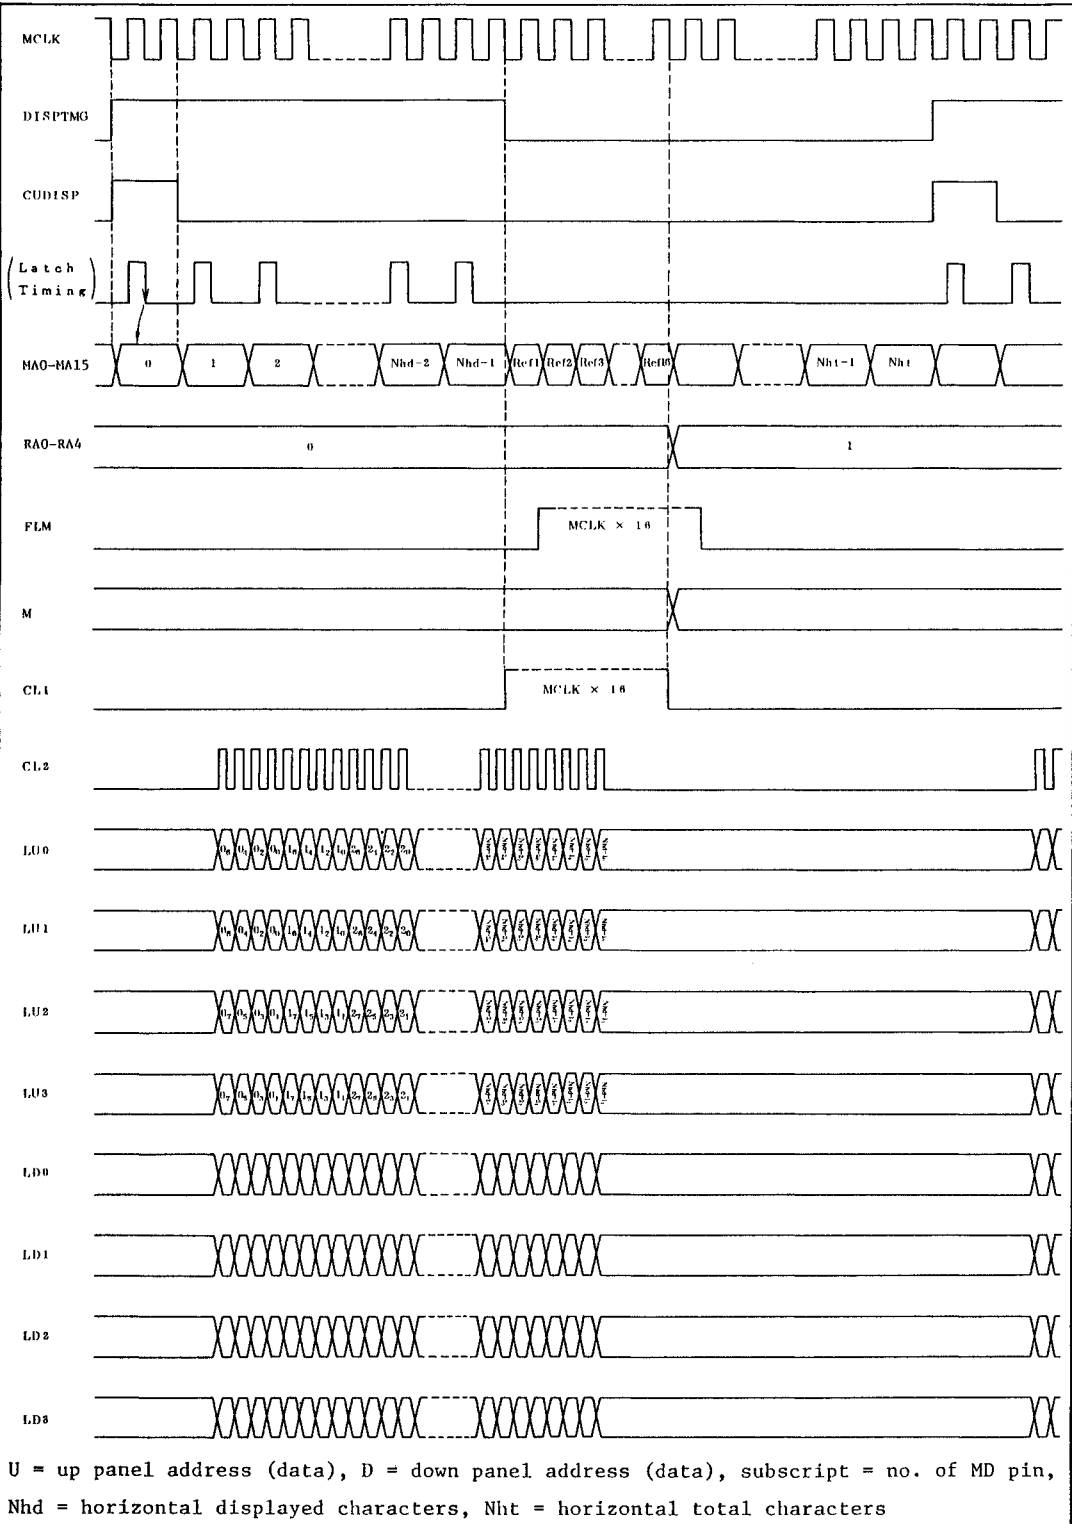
MCLK

DISPTMG

CUDISP

(Latch Timing)

MA0-MA15

0 1 2 Nhd-2 Nhd-1 Ref1 Ref2 Ref3 Ref16 Nht-1 Nht

RA0-RA4

0 1

FLM

MCLK × 16

M

CL1

MCLK × 16

CL2

LU0

$0_6$ $0_4$ $0_2$ $0_0$ $1_6$ $1_4$ $1_2$ $1_0$ $2_6$ $2_4$ $2_2$ $2_0$ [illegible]

LU1

$0_6$ $0_4$ $0_2$ $0_0$ $1_6$ $1_4$ $1_2$ $1_0$ $2_6$ $2_4$ $2_2$ $2_0$ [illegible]

LU2

$0_7$ $0_5$ $0_3$ $0_1$ $1_7$ $1_5$ $1_3$ $1_1$ $2_7$ $2_5$ $2_3$ $2_1$ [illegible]

LU3

$0_7$ $0_5$ $0_3$ $0_1$ $1_7$ $1_5$ $1_3$ $1_1$ $2_7$ $2_5$ $2_3$ $2_1$ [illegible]

LD0

LD1

LD2

LD3

U = up panel address (data), D = down panel address (data), subscript = no. of MD pin, Nhd = horizontal displayed characters, Nht = horizontal total characters